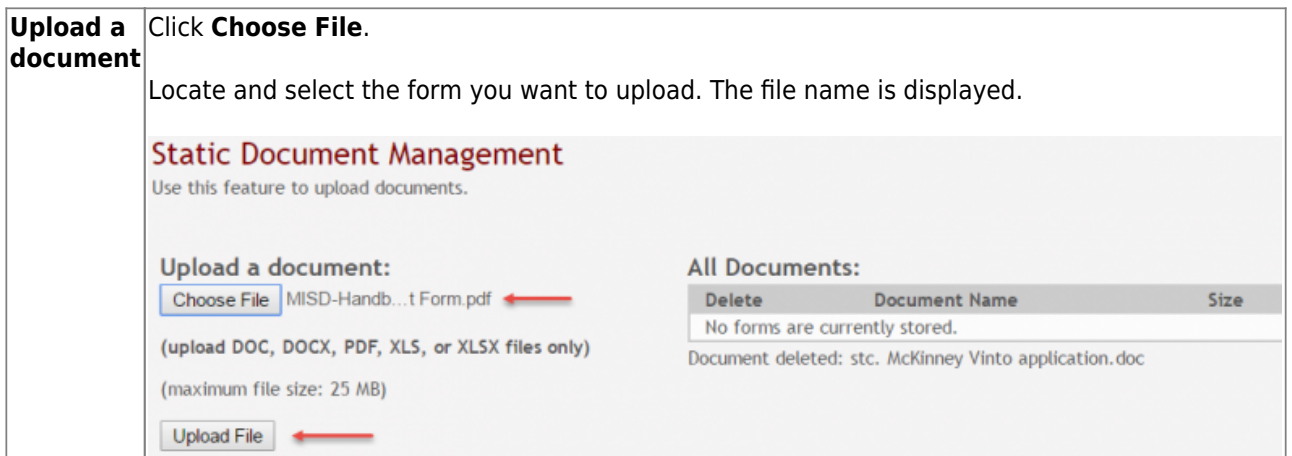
| **Upload a document** | Click **Choose File**.<br><br>Locate and select the form you want to upload. The file name is displayed. |
|---|---|

Static Document Management
Use this feature to upload documents.

Upload a document:
Choose File MISD-Handb...t Form.pdf

(upload DOC, DOCX, PDF, XLS, or XLSX files only)

(maximum file size: 25 MB)

Upload File

All Documents:

| Delete | Document Name | Size |
|---|---|---|
| No forms are currently stored. | | |

Document deleted: stc. McKinney Vinto application.doc